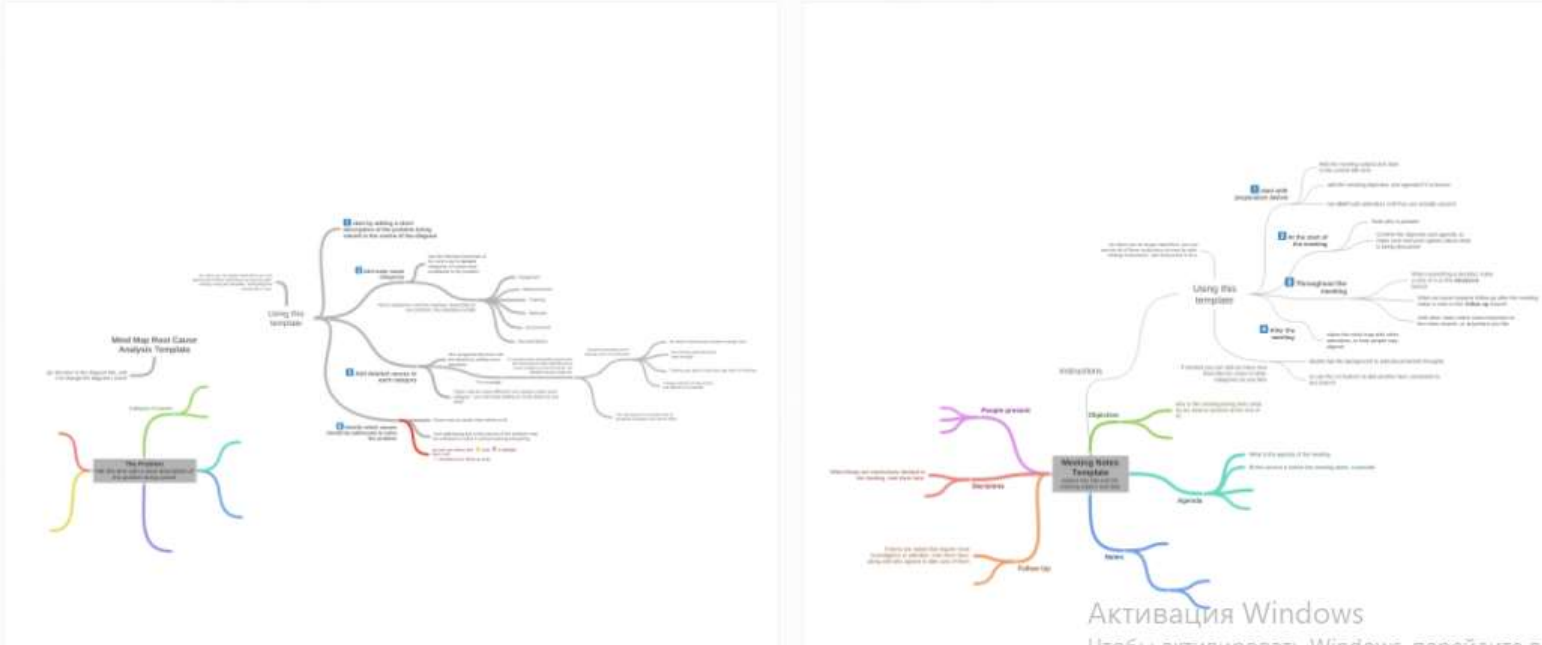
Using this template

Mind Map Root Cause Analysis Template

The Problem

Using this template

Instructions

People present

Objective

Meeting Notes Template

Decisions

Agenda

Follow-Up

Notes

Активация Windows

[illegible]